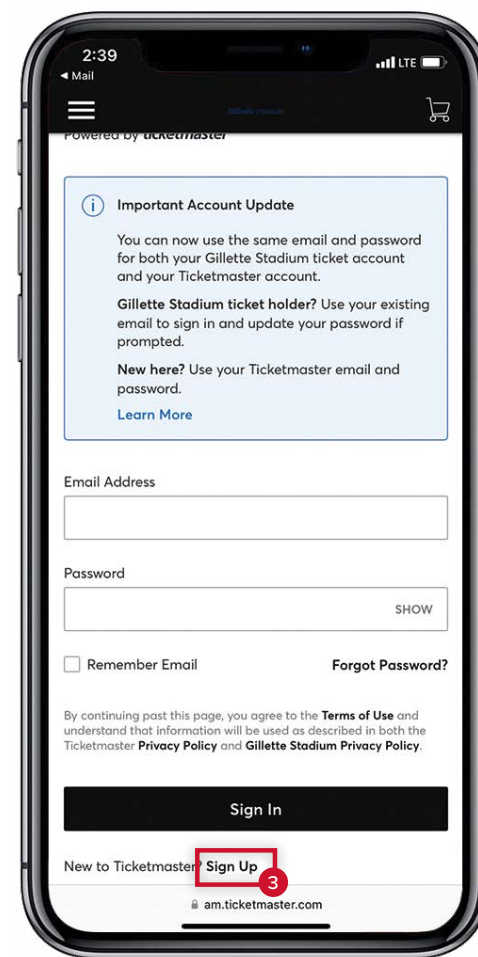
2:39
◀ Mail
LTE

Powered by ticketmaster

Important Account Update

You can now use the same email and password for both your Gillette Stadium ticket account and your Ticketmaster account.

Gillette Stadium ticket holder? Use your existing email to sign in and update your password if prompted.

New here? Use your Ticketmaster email and password.

Learn More

Email Address

Password

SHOW

Remember Email

Forgot Password?

By continuing past this page, you agree to the Terms of Use and understand that information will be used as described in both the Ticketmaster Privacy Policy and Gillette Stadium Privacy Policy.

Sign In

New to Ticketmaster? Sign Up

3

am.ticketmaster.com